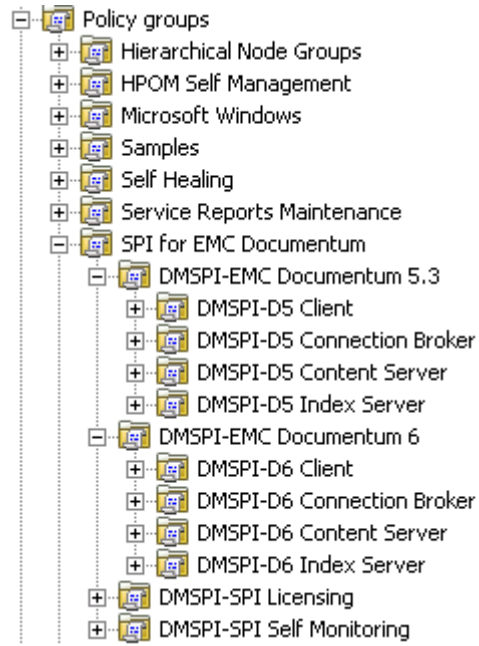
Policy groups
Hierarchical Node Groups
HPOM Self Management
Microsoft Windows
Samples
Self Healing
Service Reports Maintenance
SPI for EMC Documentum
DMSPI-EMC Documentum 5.3
DMSPI-D5 Client
DMSPI-D5 Connection Broker
DMSPI-D5 Content Server
DMSPI-D5 Index Server
DMSPI-EMC Documentum 6
DMSPI-D6 Client
DMSPI-D6 Connection Broker
DMSPI-D6 Content Server
DMSPI-D6 Index Server
DMSPI-SPI Licensing
DMSPI-SPI Self Monitoring